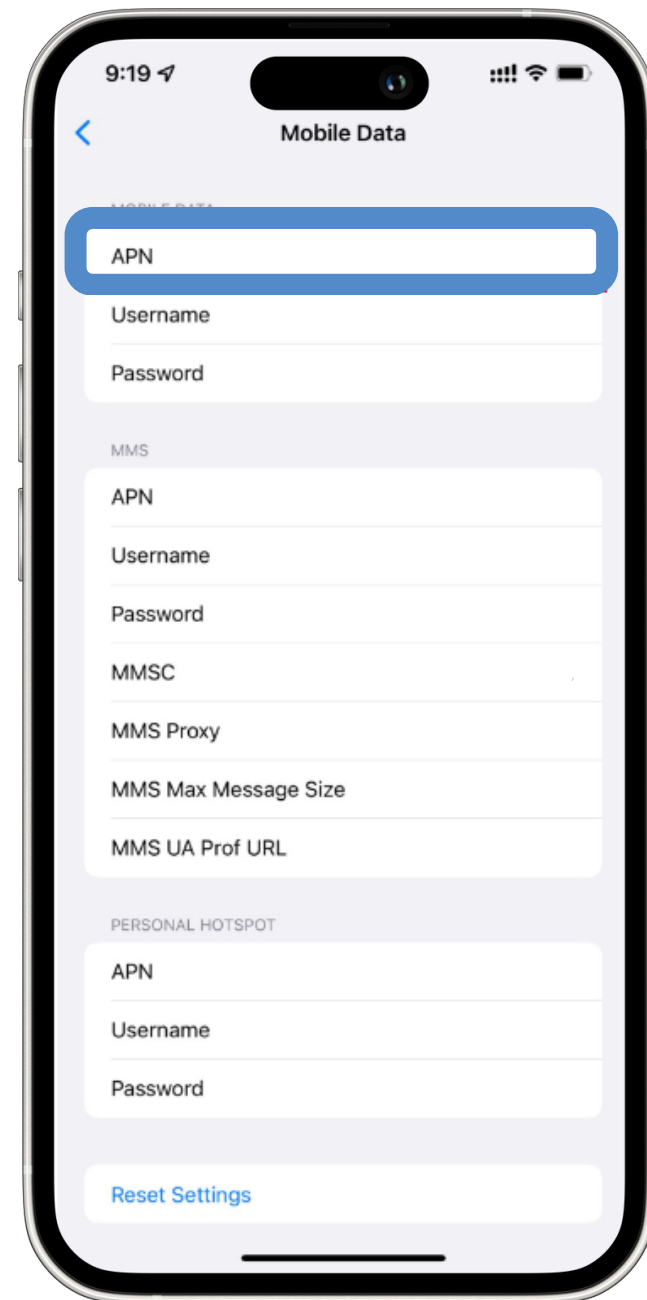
9:19

Mobile Data

MOBILE DATA

APN

Username

Password

MMS

APN

Username

Password

MMSC

MMS Proxy

MMS Max Message Size

MMS UA Prof URL

PERSONAL HOTSPOT

APN

Username

Password

Reset Settings